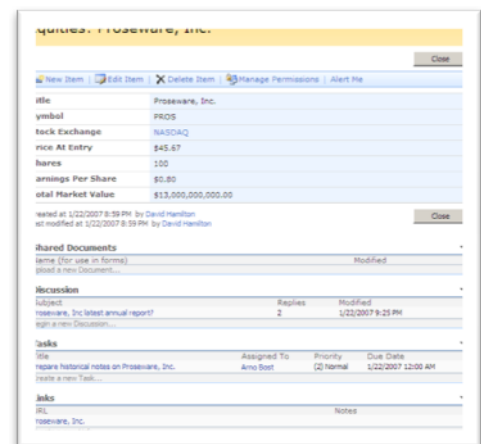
quities: Proseware, Inc.

Close

New Item | Edit Item | Delete Item | Manage Permissions | Alert Me

| itle | Proseware, Inc. |
|---|---|
| ymbol | PROS |
| tock Exchange | NASDAQ |
| rice At Entry | $45.67 |
| hares | 100 |
| arnings Per Share | $0.80 |
| otal Market Value | $13,000,000,000.00 |

reated at 1/22/2007 8:59 PM by David Hamilton
ast modified at 1/22/2007 8:59 PM by David Hamilton

Close

hared Documents

| lame (for use in forms) | Modified |
|---|---|
| pload a new Document... | |

iscussion

| ubject | Replies | Modified |
|---|---|---|
| roseware, Inc latest annual report? | 2 | 1/22/2007 9:25 PM |
| egin a new Discussion... | | |

asks

| itle | Assigned To | Priority | Due Date |
|---|---|---|---|
| repare historical notes on Proseware, Inc. | Arno Bost | (2) Normal | 1/22/2007 12:00 AM |
| reate a new Task... | | | |

inks

| IRL | Notes |
|---|---|
| roseware, Inc. | |